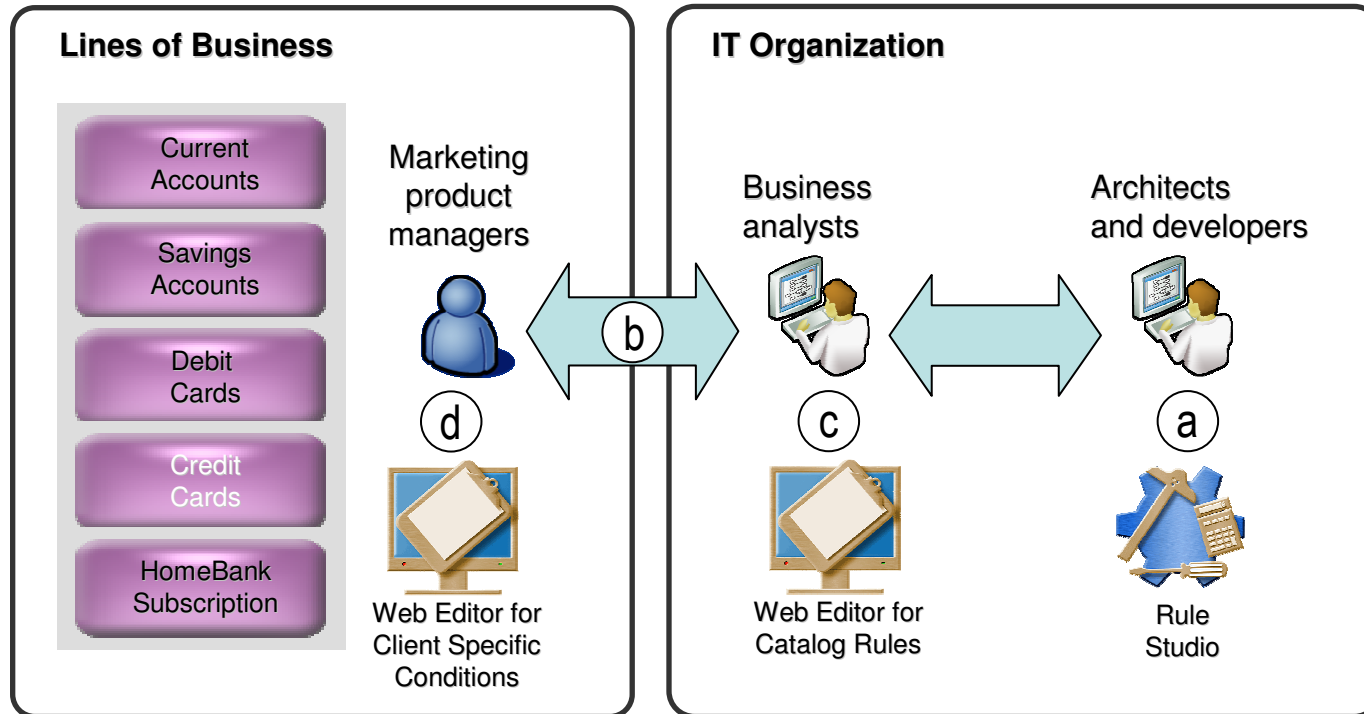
Lines of Business

Current Accounts

Savings Accounts

Debit Cards

Credit Cards

HomeBank Subscription

Marketing product managers

d

Web Editor for Client Specific Conditions

b

IT Organization

Business analysts

c

Web Editor for Catalog Rules

Architects and developers

a

Rule Studio